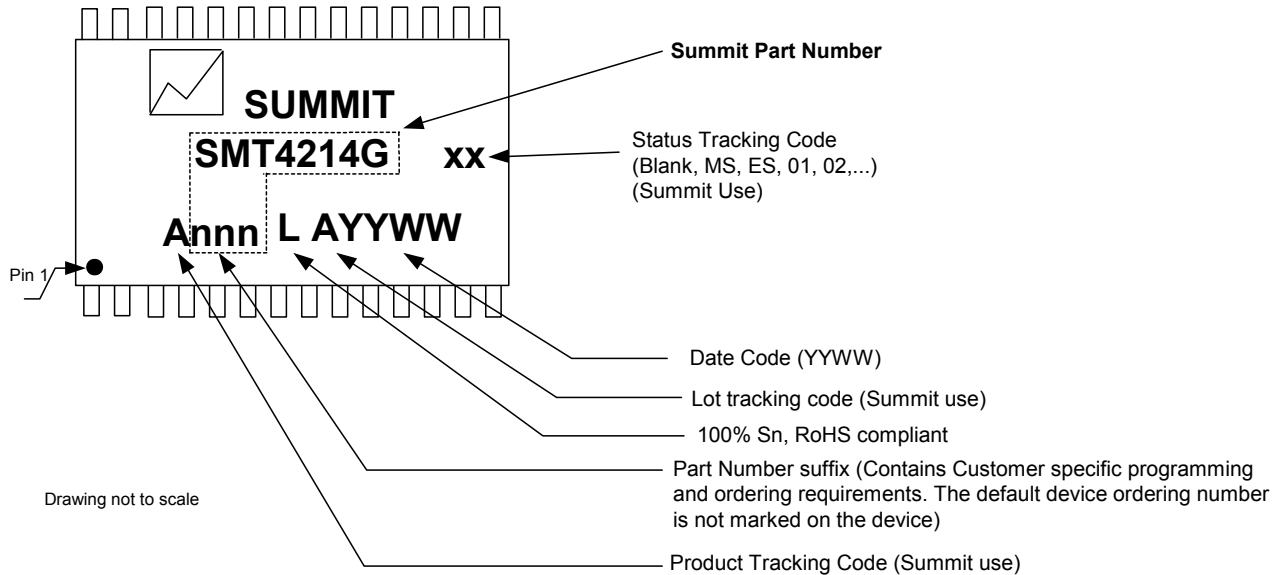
Summit Part Number

SUMMIT

SMT4214G

xx

Status Tracking Code (Blank, MS, ES, 01, 02,...) (Summit Use)

Annn L AYYWW

Pin 1

Date Code (YYWW)

Lot tracking code (Summit use)

100% Sn, RoHS compliant

Part Number suffix (Contains Customer specific programming and ordering requirements. The default device ordering number is not marked on the device)

Drawing not to scale

Product Tracking Code (Summit use)